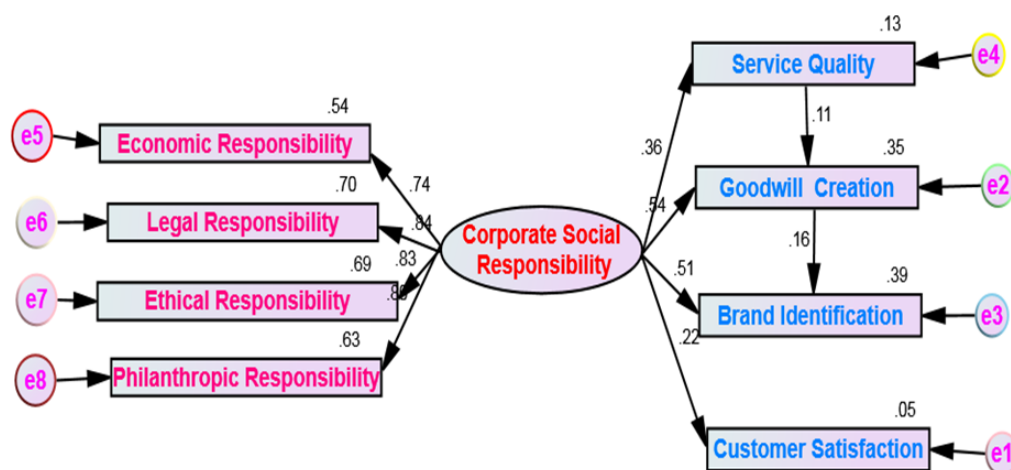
.54
e5
Economic Responsibility
.70
e6
Legal Responsibility
.69
e7
Ethical Responsibility
.63
e8
Philanthropic Responsibility
.74
.84
.83
.80
Corporate Social Responsibility
.36
.54
.51
.22
.13
Service Quality
e4
.11
.35
Goodwill Creation
e2
.16
.39
Brand Identification
e3
.05
Customer Satisfaction
e1